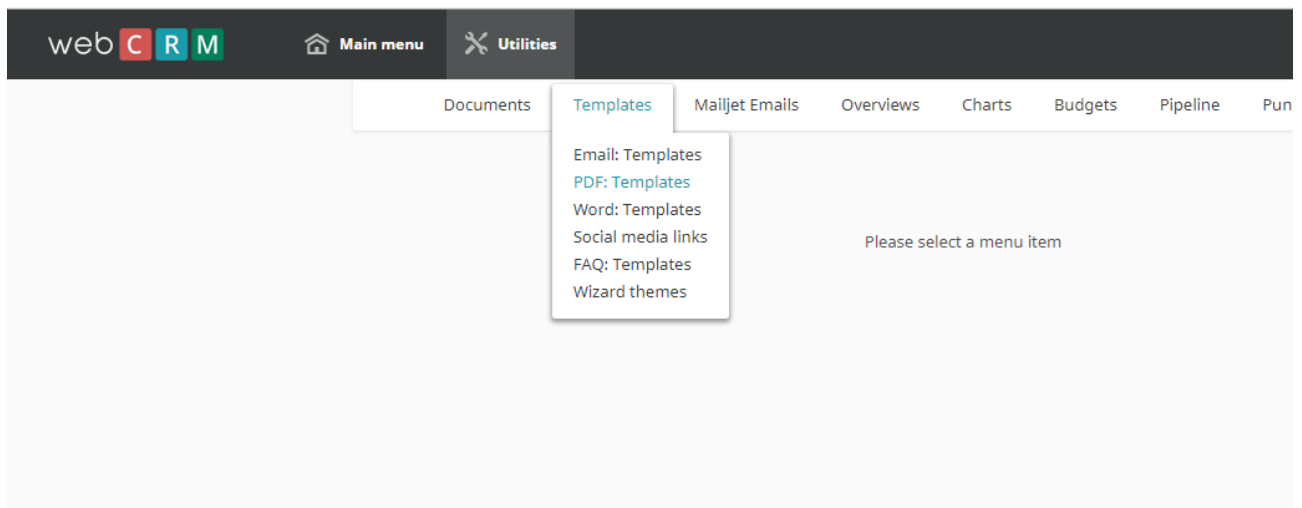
webCRM Main menu Utilities

Documents Templates Mailjet Emails Overviews Charts Budgets Pipeline Pun

Email: Templates
PDF: Templates
Word: Templates
Social media links
FAQ: Templates
Wizard themes

Please select a menu item